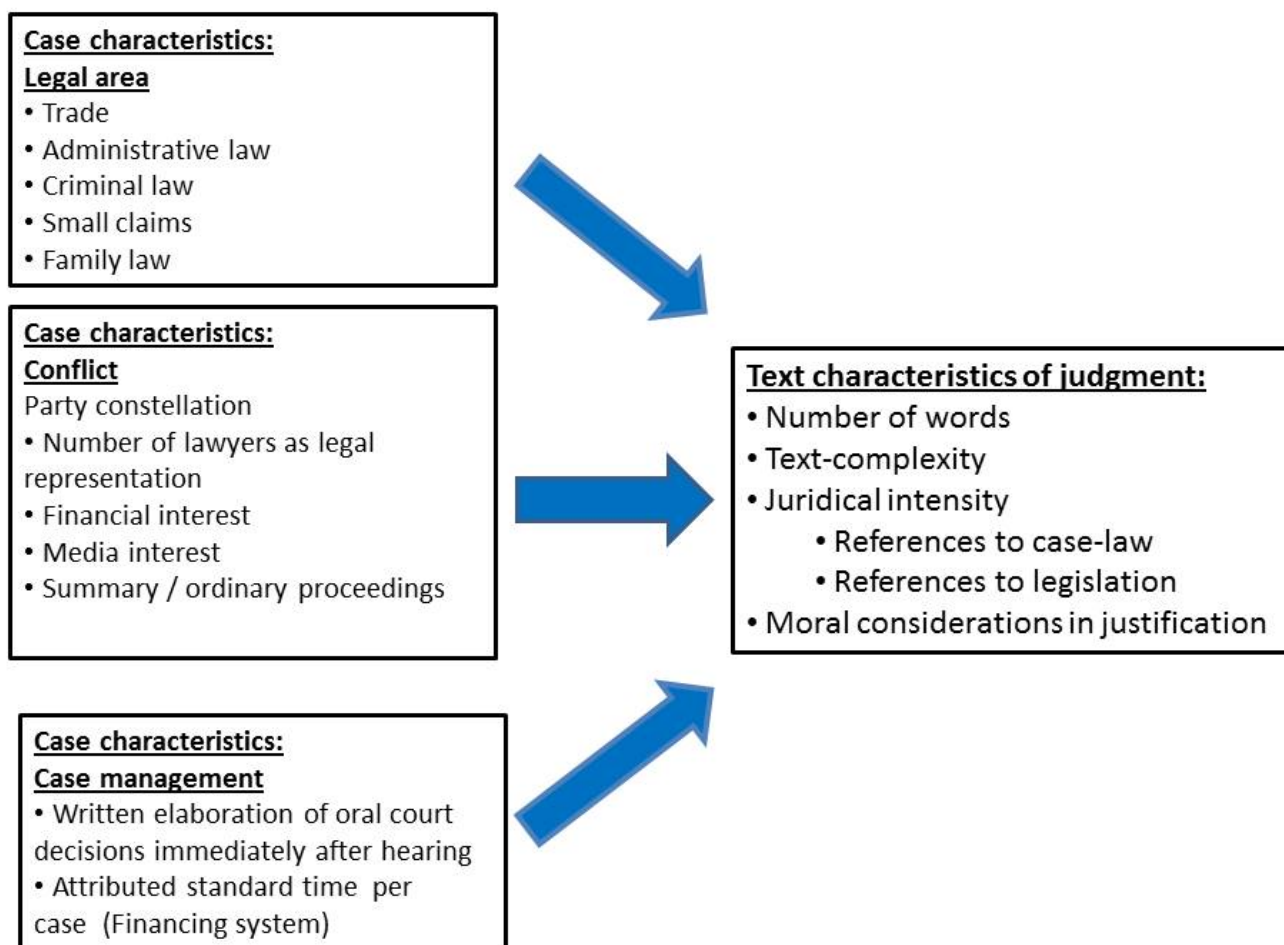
Case characteristics:
Legal area
• Trade
• Administrative law
• Criminal law
• Small claims
• Family law

Case characteristics:
Conflict
Party constellation
• Number of lawyers as legal representation
• Financial interest
• Media interest
• Summary / ordinary proceedings

Case characteristics:
Case management
• Written elaboration of oral court decisions immediately after hearing
• Attributed standard time per case (Financing system)

Text characteristics of judgment:
• Number of words
• Text-complexity
• Juridical intensity
• References to case-law
• References to legislation
• Moral considerations in justification